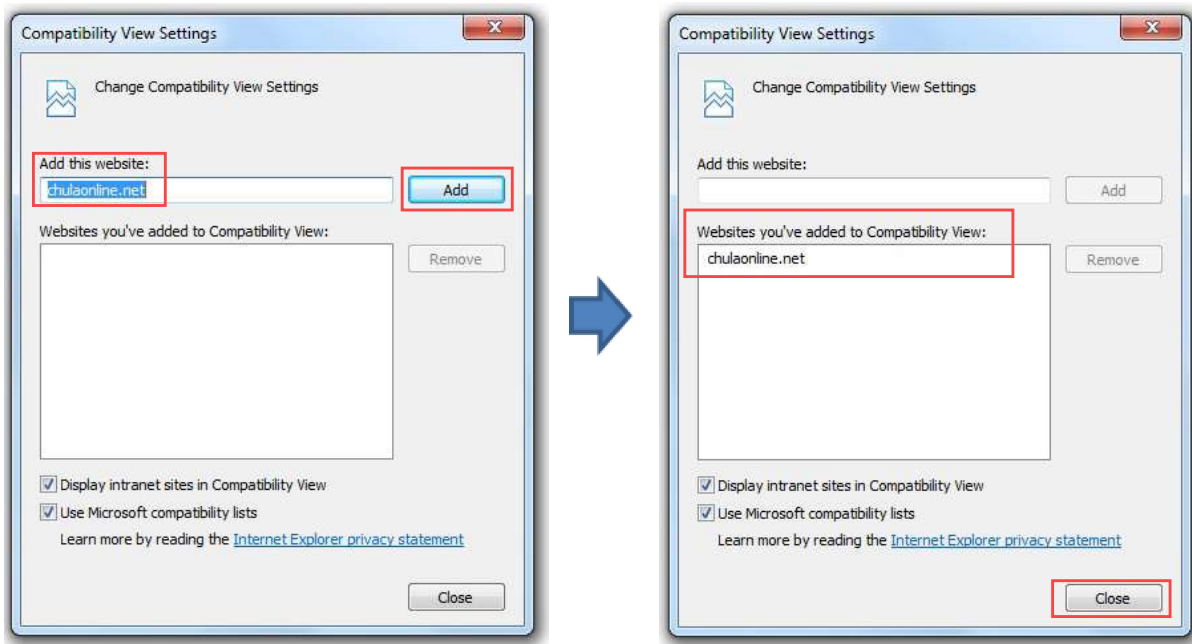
Compatibility View Settings

Change Compatibility View Settings

Add this website:

chulaonline.net

Add

Websites you've added to Compatibility View:

Remove

Display intranet sites in Compatibility View

Use Microsoft compatibility lists

Learn more by reading the Internet Explorer privacy statement

Close

Compatibility View Settings

Change Compatibility View Settings

Add this website:

Add

Websites you've added to Compatibility View:

chulaonline.net

Remove

Display intranet sites in Compatibility View

Use Microsoft compatibility lists

Learn more by reading the Internet Explorer privacy statement

Close